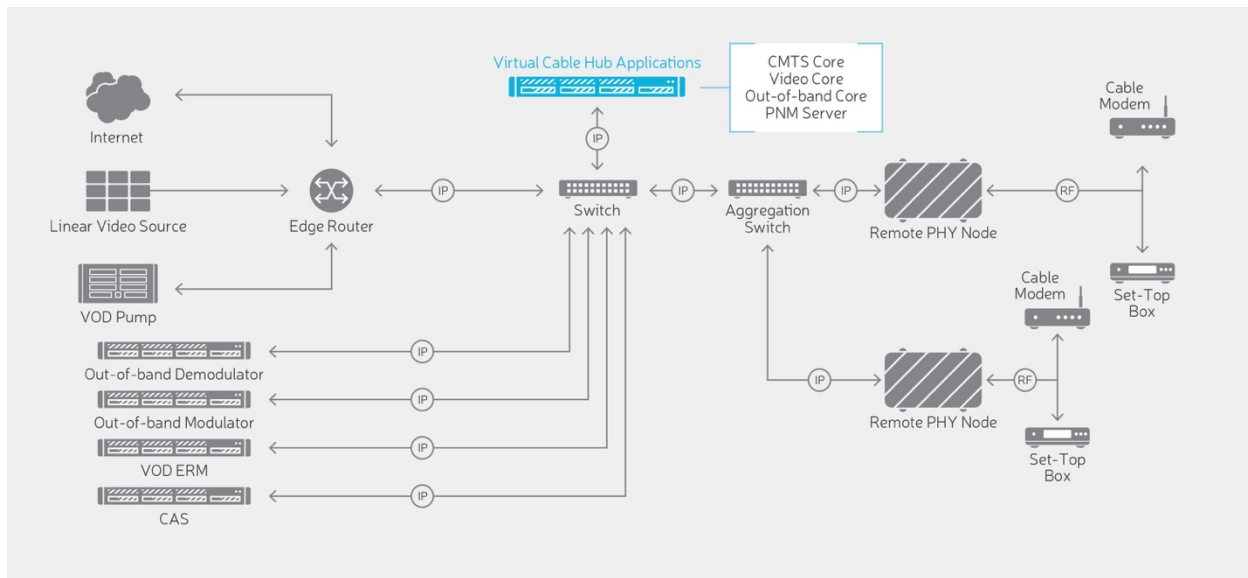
Virtual Cable Hub Applications

CMTS Core
Video Core
Out-of-band Core
PNM Server

Internet

Linear Video Source

Edge Router

IP

Switch

IP

Aggregation Switch

IP

Remote PHY Node

RF

Cable Modem

Set-Top Box

VOD Pump

IP

Out-of-band Demodulator

IP

Out-of-band Modulator

IP

VOD ERM

IP

CAS

IP

Remote PHY Node

RF

Cable Modem

Set-Top Box